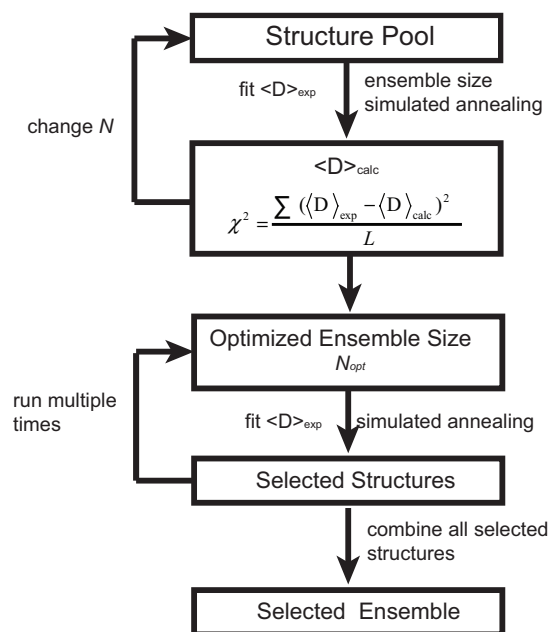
Structure Pool

fit <D>$_{exp}$

ensemble size simulated annealing

change $N$

<D>$_{calc}$

$\chi^2 = \frac{\sum (\langle D \rangle_{exp} - \langle D \rangle_{calc})^2}{L}$

Optimized Ensemble Size

$N_{opt}$

run multiple times

fit <D>$_{exp}$

simulated annealing

Selected Structures

combine all selected structures

Selected Ensemble